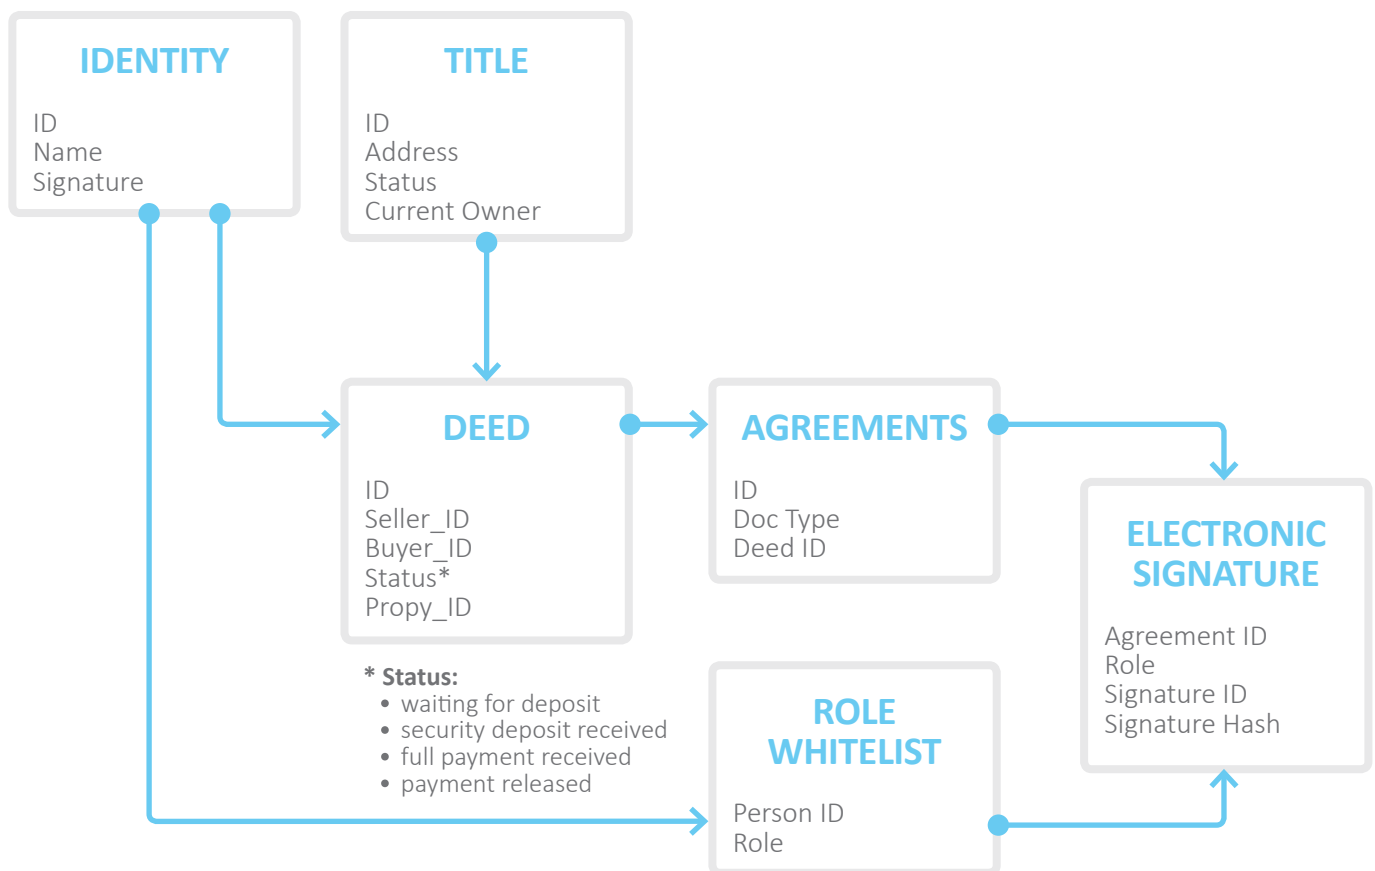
IDENTITY

ID
Name
Signature

TITLE

ID
Address
Status
Current Owner

DEED

ID
Seller_ID
Buyer_ID
Status*
Propy_ID

AGREEMENTS

ID
Doc Type
Deed ID

ELECTRONIC SIGNATURE

Agreement ID
Role
Signature ID
Signature Hash

* Status:
• waiting for deposit
• security deposit received
• full payment received
• payment released

ROLE WHITELIST

Person ID
Role